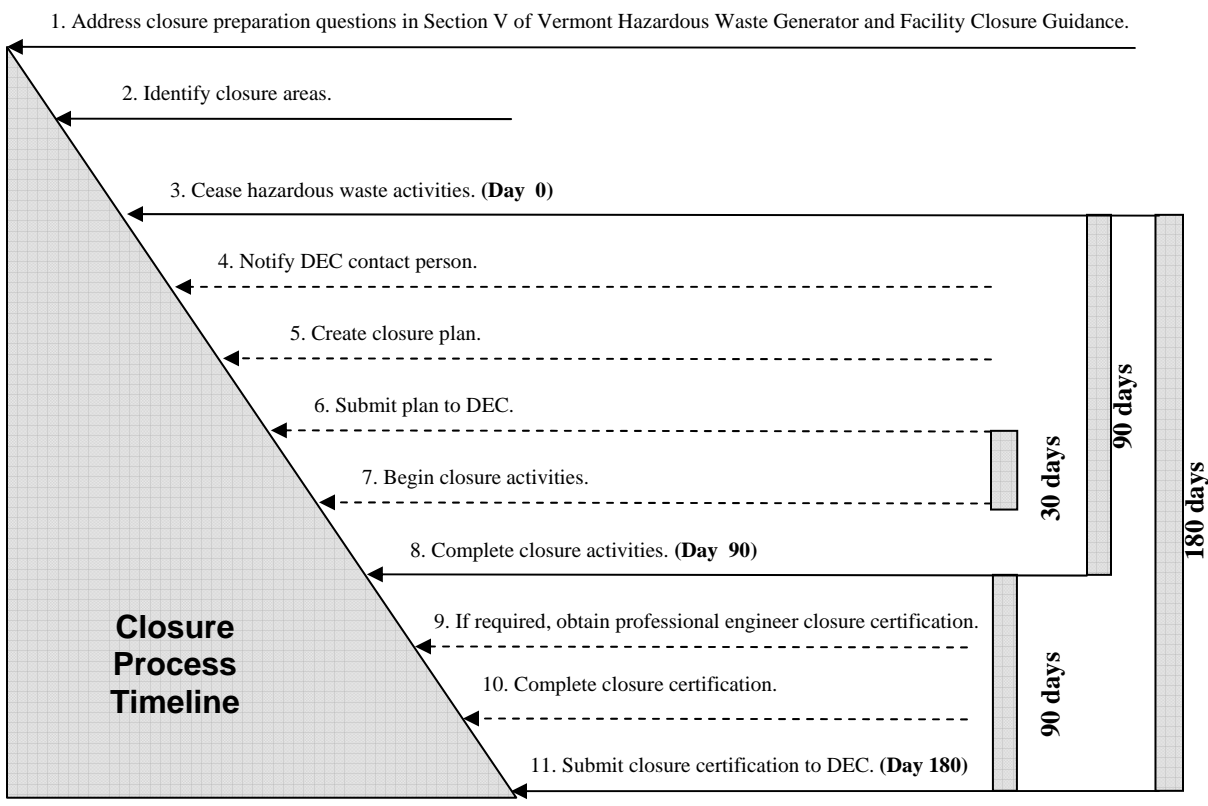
1. Address closure preparation questions in Section V of Vermont Hazardous Waste Generator and Facility Closure Guidance.

2. Identify closure areas.

3. Cease hazardous waste activities. **(Day 0)**

4. Notify DEC contact person.

5. Create closure plan.

6. Submit plan to DEC.

7. Begin closure activities.

8. Complete closure activities. **(Day 90)**

9. If required, obtain professional engineer closure certification.

10. Complete closure certification.

11. Submit closure certification to DEC. **(Day 180)**

**30 days**

**90 days**

**180 days**

**90 days**

**Closure Process Timeline**